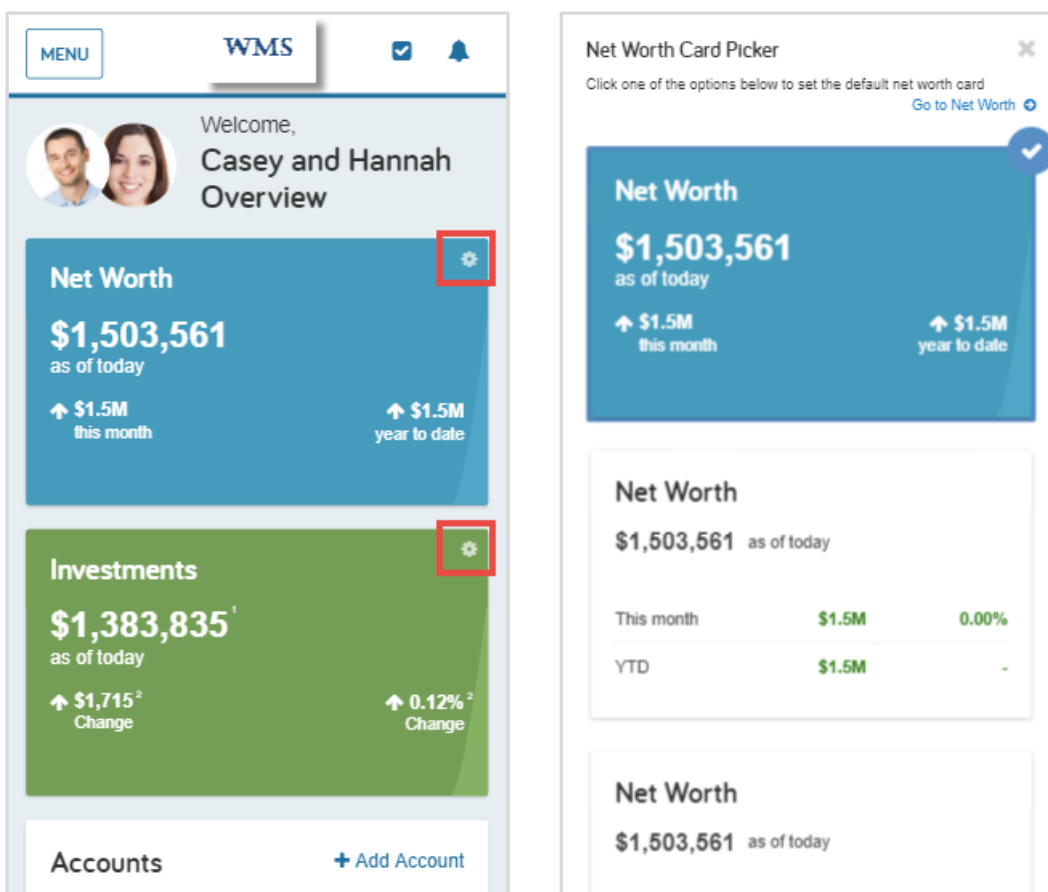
MENU

WMS

Welcome,
Casey and Hannah
Overview

Net Worth
$1,503,561
as of today

$1.5M
this month

$1.5M
year to date

Investments
$1,383,835$^1$
as of today

$1,715$^2$
Change

0.12%$^2$
Change

Accounts

+ Add Account

Net Worth Card Picker

Click one of the options below to set the default net worth card

Go to Net Worth

Net Worth
$1,503,561
as of today

$1.5M
this month

$1.5M
year to date

Net Worth
$1,503,561 as of today

| This month | $1.5M | 0.00% |
|---|---|---|
| YTD | $1.5M | - |

Net Worth
$1,503,561 as of today